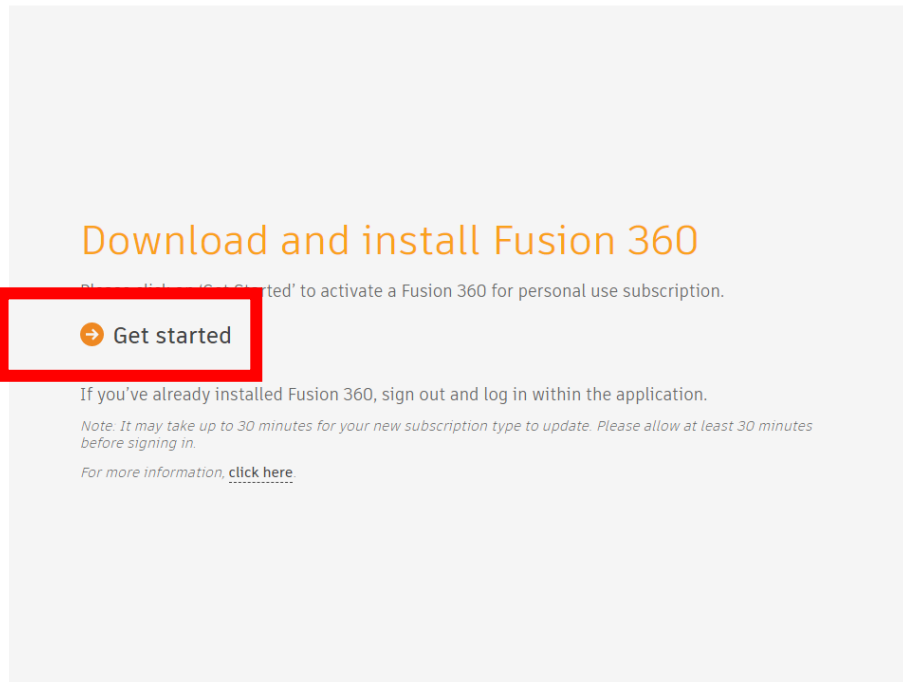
Download and install Fusion 360

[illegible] 'Get Started' to activate a Fusion 360 for personal use subscription.

Get started

If you've already installed Fusion 360, sign out and log in within the application.

Note: It may take up to 30 minutes for your new subscription type to update. Please allow at least 30 minutes before signing in.

For more information, click here.